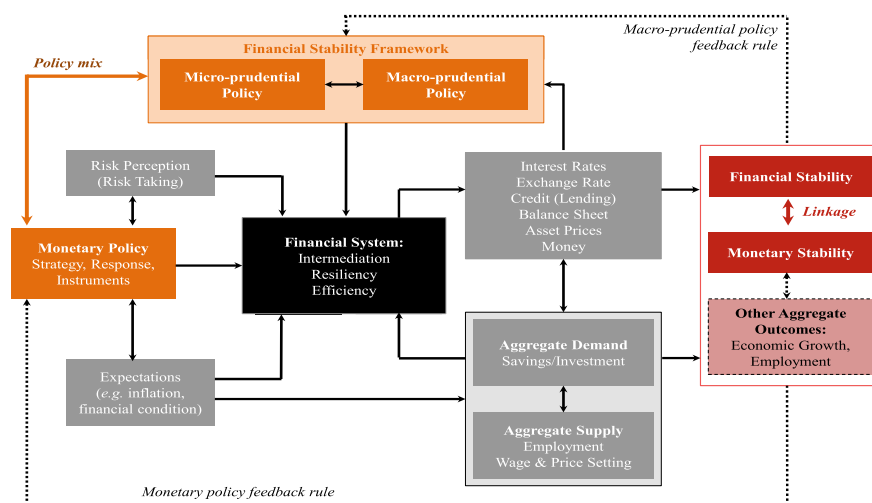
Macro-prudential policy feedback rule

Financial Stability Framework

Policy mix

Micro-prudential Policy

Macro-prudential Policy

Risk Perception (Risk Taking)

Interest Rates
Exchange Rate
Credit (Lending)
Balance Sheet
Asset Prices
Money

Financial Stability

Linkage

Monetary Stability

Monetary Policy
Strategy, Response, Instruments

Financial System:
Intermediation
Resiliency
Efficiency

Other Aggregate Outcomes:
Economic Growth, Employment

Aggregate Demand
Savings/Investment

Expectations
(e.g. inflation, financial condition)

Aggregate Supply
Employment
Wage & Price Setting

Monetary policy feedback rule